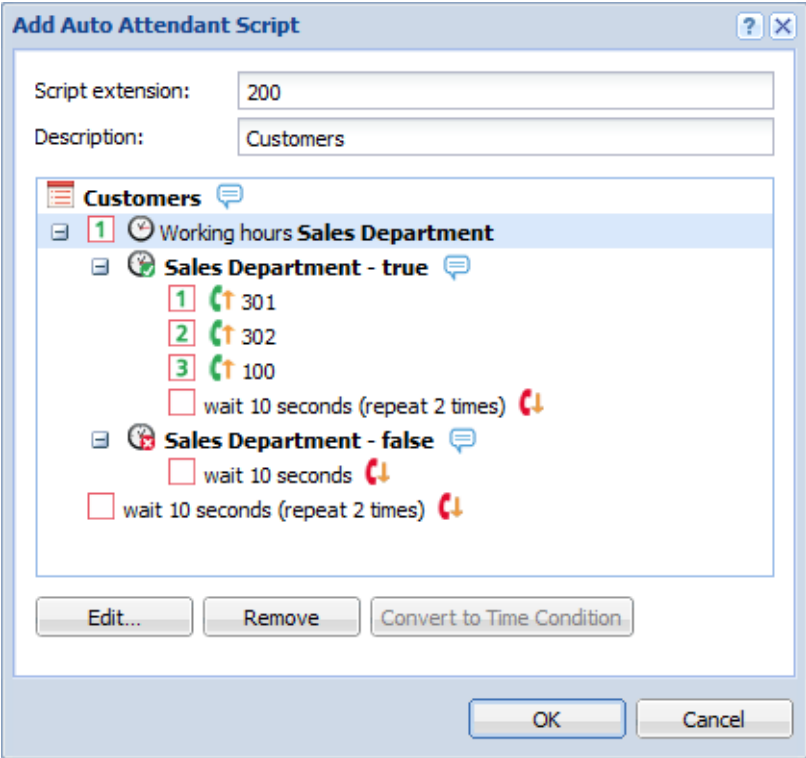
Add Auto Attendant Script

?

Script extension: 200

Description: Customers

Customers

1 Working hours **Sales Department**

Sales Department - true

1 301

2 302

3 100

wait 10 seconds (repeat 2 times)

Sales Department - false

wait 10 seconds

wait 10 seconds (repeat 2 times)

Edit...

Remove

Convert to Time Condition

OK

Cancel